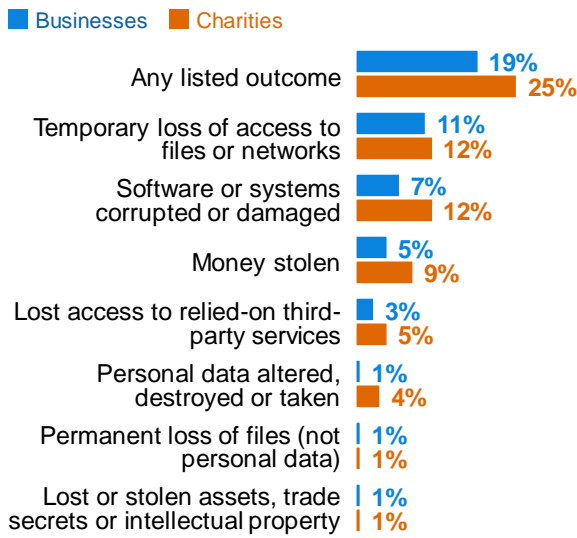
Businesses Charities

Any listed outcome 19% 25%

Temporary loss of access to files or networks 11% 12%

Software or systems corrupted or damaged 7% 12%

Money stolen 5% 9%

Lost access to relied-on third-party services 3% 5%

Personal data altered, destroyed or taken 1% 4%

Permanent loss of files (not personal data) 1% 1%

Lost or stolen assets, trade secrets or intellectual property 1% 1%